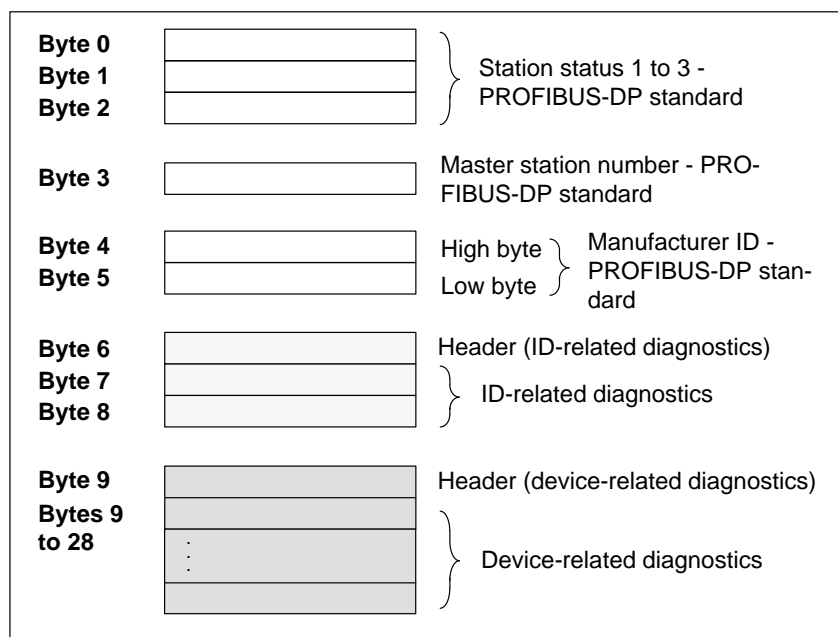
Byte 0
Byte 1
Byte 2

Station status 1 to 3 - PROFIBUS-DP standard

Byte 3

Master station number - PROFIBUS-DP standard

Byte 4
Byte 5

High byte
Low byte

Manufacturer ID - PROFIBUS-DP standard

Byte 6
Byte 7
Byte 8

Header (ID-related diagnostics)

ID-related diagnostics

Byte 9
Bytes 9 to 28

Header (device-related diagnostics)

Device-related diagnostics